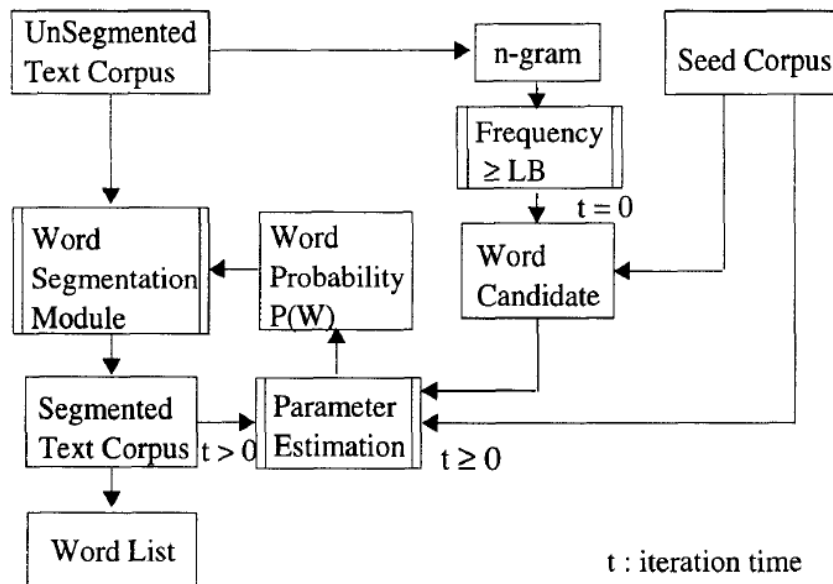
UnSegmented Text Corpus

n-gram

Seed Corpus

Frequency $\geq$ LB

$t = 0$

Word Segmentation Module

Word Probability P(W)

Word Candidate

Segmented Text Corpus

$t > 0$

Parameter Estimation

$t \geq 0$

Word List

t : iteration time